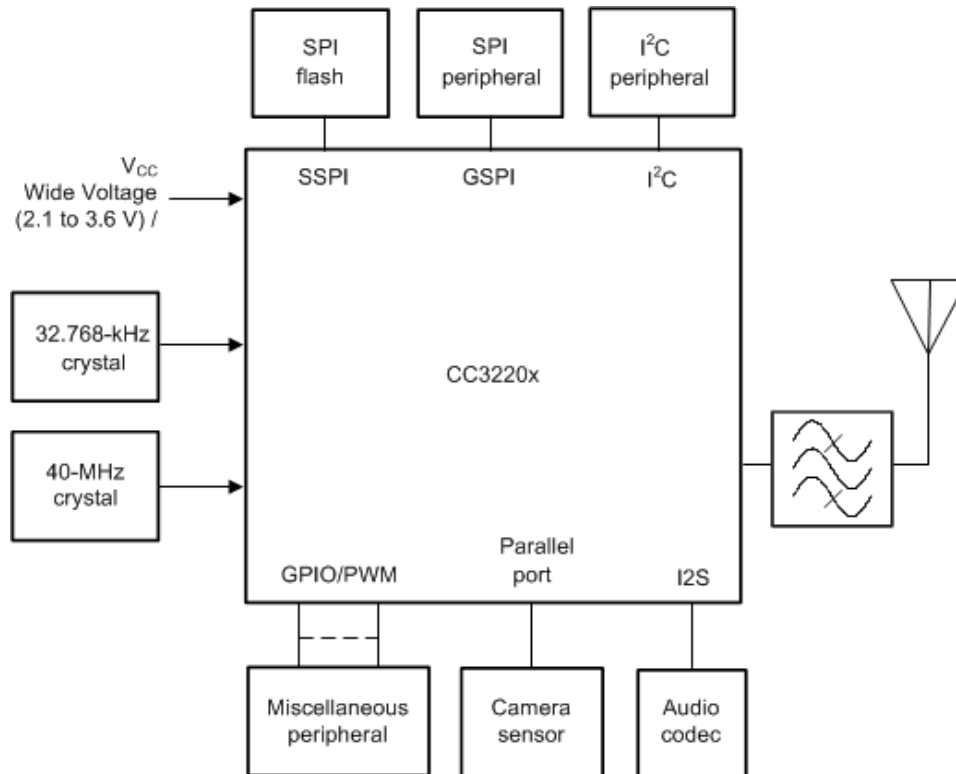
SPI flash

SPI peripheral

I$^2$C peripheral

V$_{CC}$
Wide Voltage
(2.1 to 3.6 V) /

SSPI

GSPI

I$^2$C

32.768-kHz crystal

CC3220x

40-MHz crystal

GPIO/PWM

Parallel port

I2S

Miscellaneous peripheral

Camera sensor

Audio codec